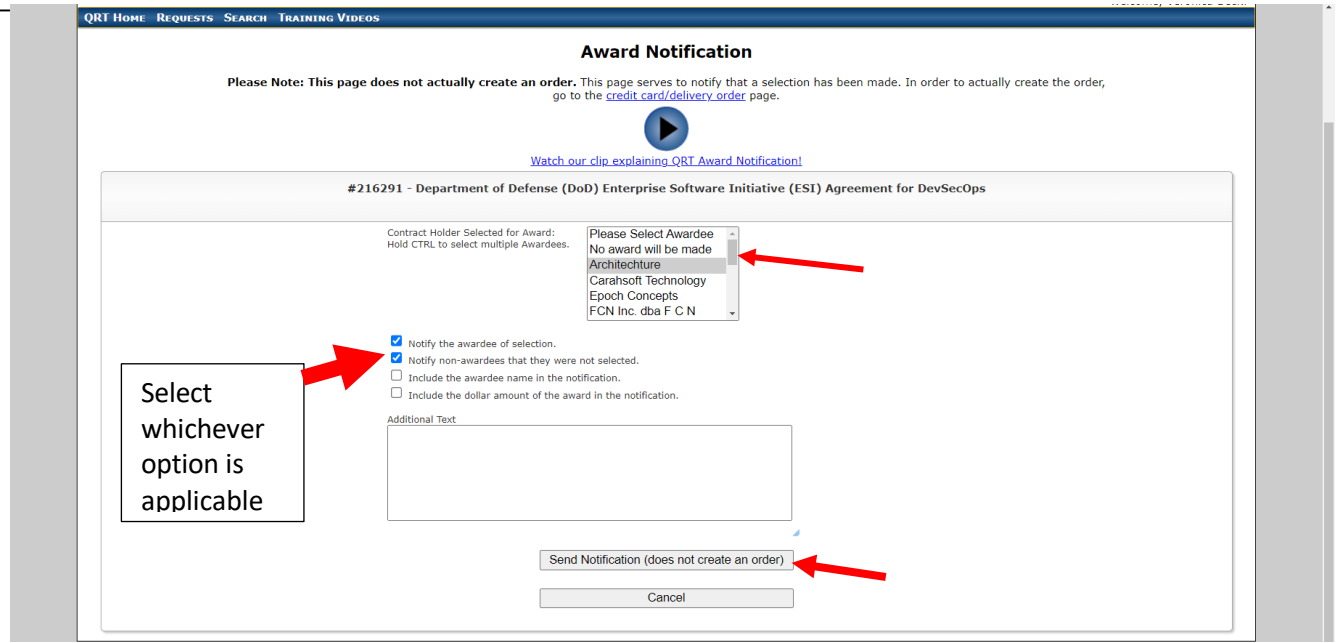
QRT Home Requests Search Training Videos

Award Notification

**Please Note: This page does not actually create an order.** This page serves to notify that a selection has been made. In order to actually create the order, go to the credit card/delivery order page.

Watch our clip explaining QRT Award Notification!

#216291 - Department of Defense (DoD) Enterprise Software Initiative (ESI) Agreement for DevSecOps

Contract Holder Selected for Award:
Hold CTRL to select multiple Awardees.

Please Select Awardee
No award will be made
Architechture
Carahsoft Technology
Epoch Concepts
FCN Inc. dba F C N

Notify the awardee of selection.
Notify non-awardees that they were not selected.
Include the awardee name in the notification.
Include the dollar amount of the award in the notification.

Select whichever option is applicable

Additional Text

Send Notification (does not create an order)

Cancel